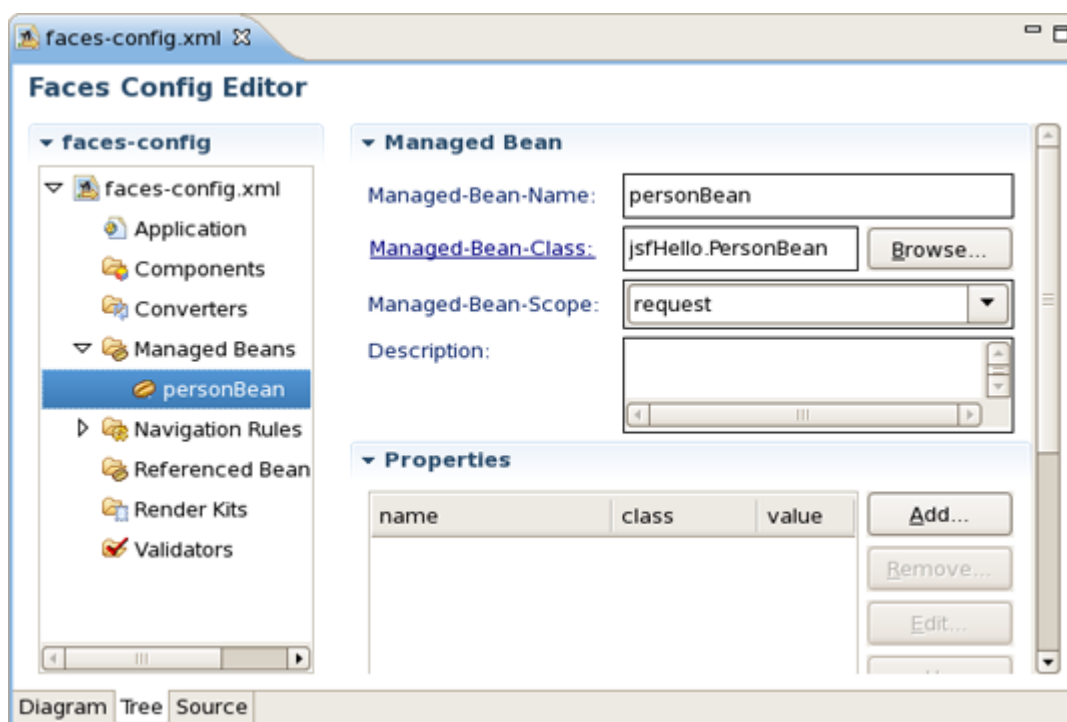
faces-config.xml

Faces Config Editor

faces-config

faces-config.xml
Application
Components
Converters
Managed Beans
personBean
Navigation Rules
Referenced Bean
Render Kits
Validators

Managed Bean

Managed-Bean-Name: personBean
Managed-Bean-Class: jsfHello.PersonBean Browse...
Managed-Bean-Scope: request
Description:

Properties

| name | class | value |
|---|---|---|

Add...
Remove...
Edit...

Diagram Tree Source